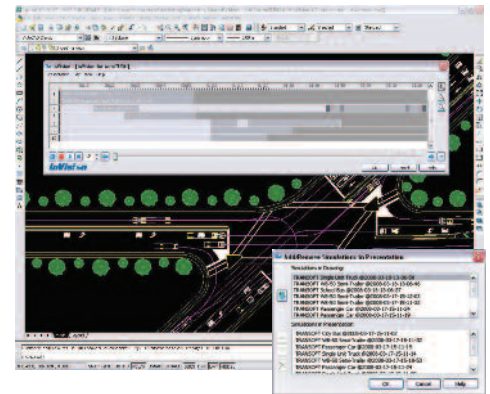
Add/Remove Simulations in Presentation

Simulations in Drawing:
TRANSOFT Single Unit Truck @2008-03-17-15-06-08
TRANSOFT WB-50 Semi-Trailer @2008-03-17-15-08-46
TRANSOFT School Bus @2008-03-17-15-09-57
TRANSOFT WB-50 Semi-Trailer @2008-03-17-15-10-32
TRANSOFT WB-50 Semi-Trailer @2008-03-17-15-10-52
TRANSOFT Passenger Car @2008-03-17-15-11-14
TRANSOFT Passenger Car @2008-03-17-15-11-29

Simulations in Presentation:
TRANSOFT City Bus @2008-03-17-15-10-03
TRANSOFT WB-50 Semi-Trailer @2008-03-17-15-11-52
TRANSOFT Passenger Car @2008-03-17-15-11-34
TRANSOFT Single Unit Truck @2008-03-17-15-11-16
TRANSOFT WB-50 Semi-Trailer @2008-03-17-15-10-53
TRANSOFT Passenger Car @2008-03-17-15-11-29

OK Cancel Help

AutoTURN